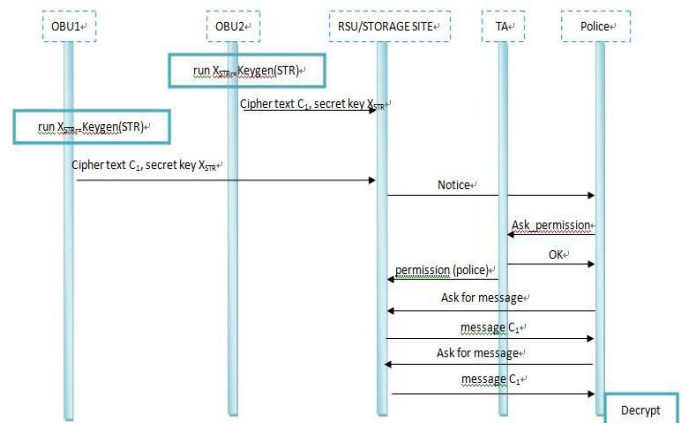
OBU1
OBU2
RSU/STORAGE SITE
TA
Police

run $X_{STR}$=Keygen(STR)

Cipher text $C_1$, secret key $X_{STR}$

run $X_{STR}$=Keygen(STR)

Cipher text $C_1$, secret key $X_{STR}$

Notice

Ask\_permission

OK

permission (police)

Ask for message

message $C_1$

Ask for message

message $C_1$

Decrypt